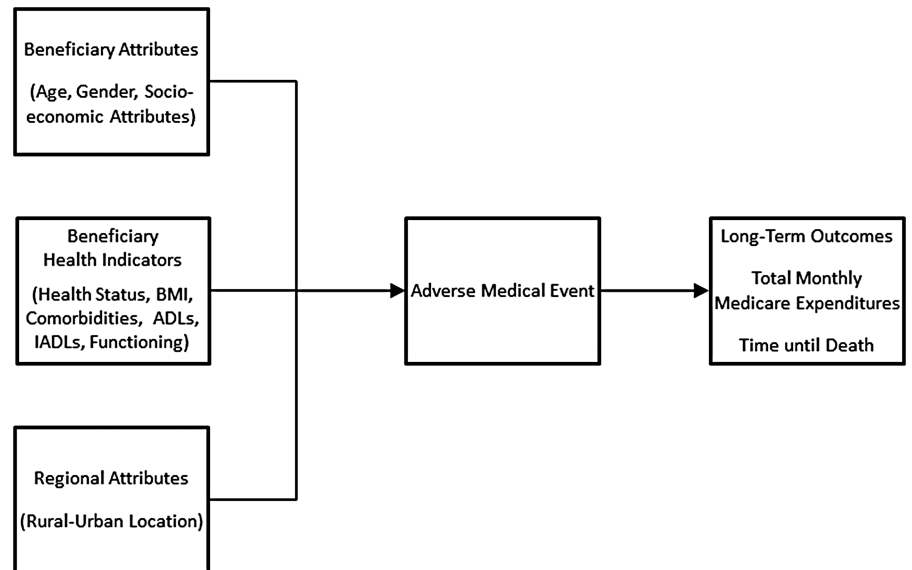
Beneficiary Attributes

(Age, Gender, Socioeconomic Attributes)

Beneficiary Health Indicators

(Health Status, BMI, Comorbidities, ADLs, IADLs, Functioning)

Regional Attributes

(Rural-Urban Location)

Adverse Medical Event

Long-Term Outcomes

Total Monthly Medicare Expenditures

Time until Death